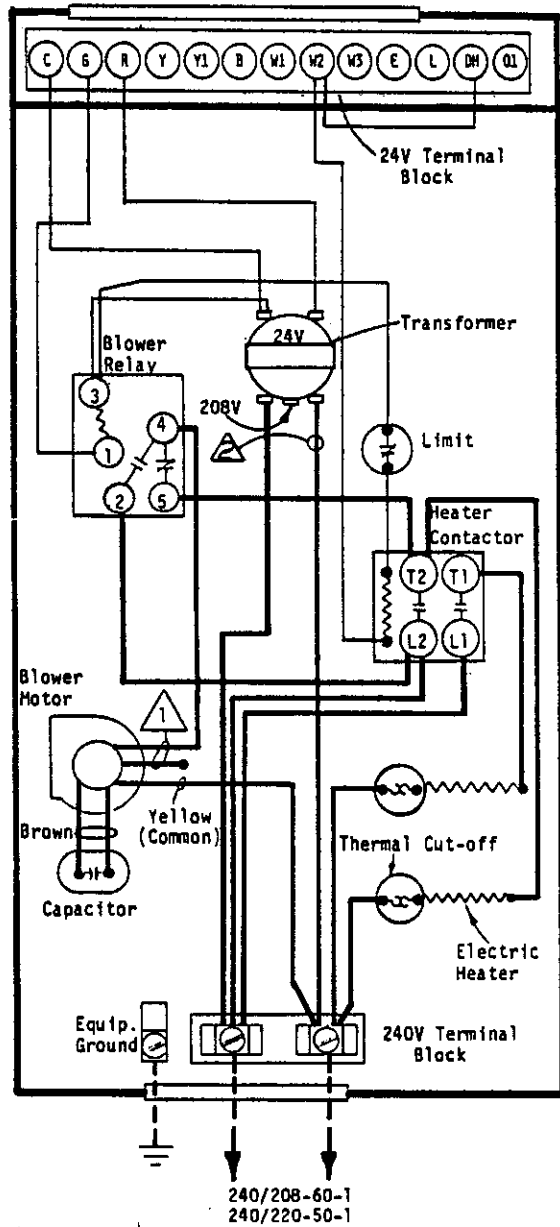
C G R Y Y1 B W1 W2 W3 E L DH O1

24V Terminal Block

24V

Transformer

Blower Relay

3

1

4

2

5

208V

2

Limit

Heater Contactor

T2 T1

L2 L1

Blower Motor

1

Yellow (Common)

Brown

Capacitor

Thermal Cut-off

Electric Heater

Equip. Ground

240V Terminal Block

240/208-60-1
240/220-50-1